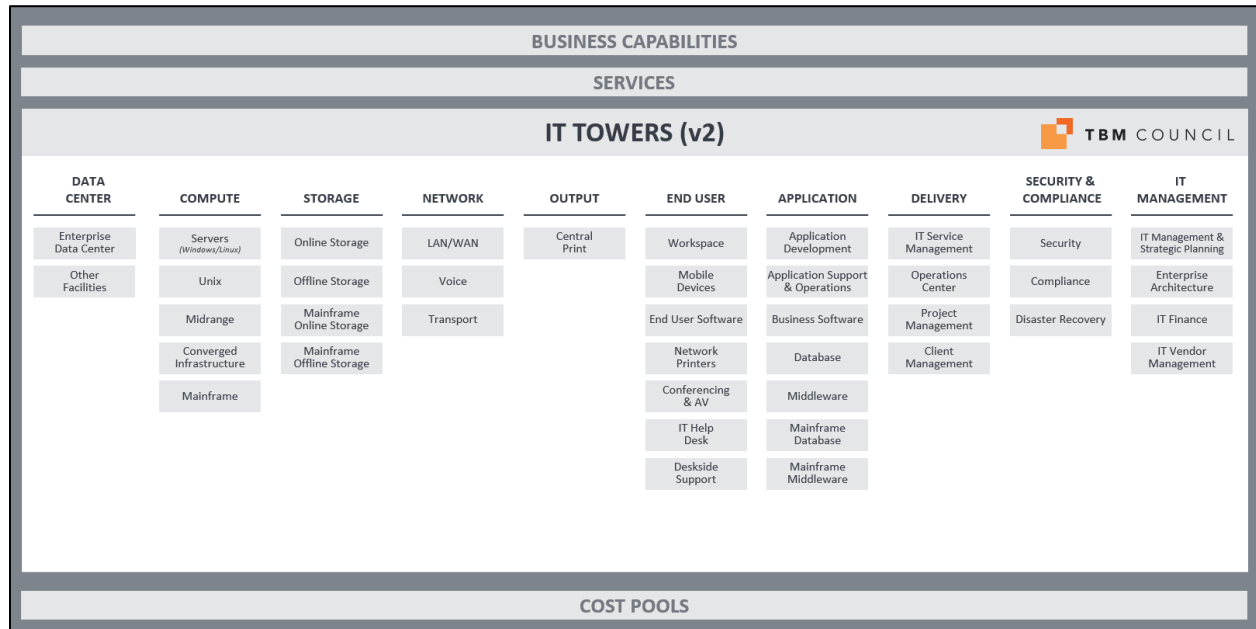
BUSINESS CAPABILITIES

SERVICES

IT TOWERS (v2)

TBM COUNCIL

DATA CENTER
Enterprise Data Center
Other Facilities

COMPUTE
Servers (Windows/Linux)
Unix
Midrange
Converged Infrastructure
Mainframe

STORAGE
Online Storage
Offline Storage
Mainframe Online Storage
Mainframe Offline Storage

NETWORK
LAN/WAN
Voice
Transport

OUTPUT
Central Print

END USER
Workspace
Mobile Devices
End User Software
Network Printers
Conferencing & AV
IT Help Desk
Deskside Support

APPLICATION
Application Development
Application Support & Operations
Business Software
Database
Middleware
Mainframe Database
Mainframe Middleware

DELIVERY
IT Service Management
Operations Center
Project Management
Client Management

SECURITY & COMPLIANCE
Security
Compliance
Disaster Recovery

IT MANAGEMENT
IT Management & Strategic Planning
Enterprise Architecture
IT Finance
IT Vendor Management

COST POOLS